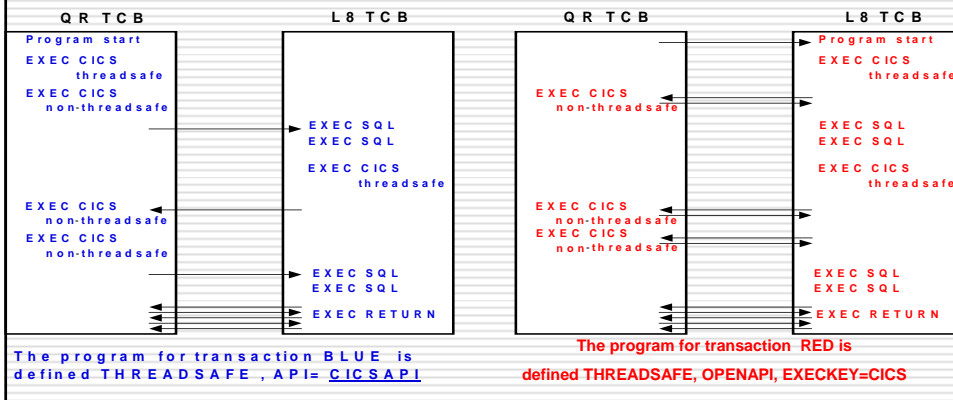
QR TCB

Program start
EXEC CICS
threadsafe
EXEC CICS
non-threadsafe

EXEC CICS
non-threadsafe
EXEC CICS
non-threadsafe

L8 TCB

EXEC SQL
EXEC SQL
EXEC CICS
threadsafe

EXEC SQL
EXEC SQL

EXEC RETURN

The program for transaction BLUE is defined THREADSAFE , API= CICSAPI

QR TCB

EXEC CICS
non-threadsafe

EXEC CICS
non-threadsafe
EXEC CICS
non-threadsafe

L8 TCB

Program start
EXEC CICS
threadsafe

EXEC SQL
EXEC SQL
EXEC CICS
threadsafe

EXEC SQL
EXEC SQL

EXEC RETURN

The program for transaction RED is defined THREADSAFE, OPENAPI, EXECKEY=CICS